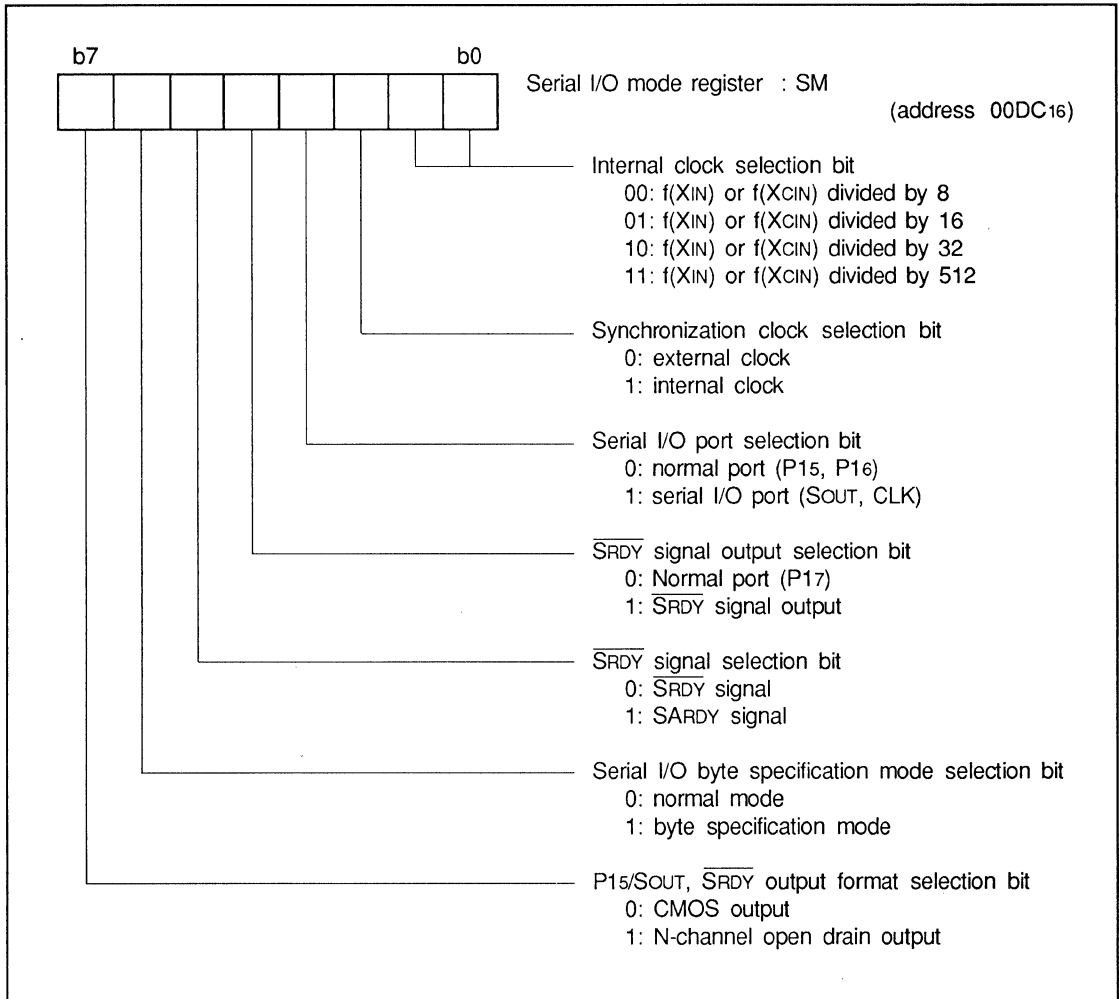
b7

b0

Serial I/O mode register : SM

(address $00DC_{16}$)

Internal clock selection bit
00: $f(X_{IN})$ or $f(X_{CIN})$ divided by 8
01: $f(X_{IN})$ or $f(X_{CIN})$ divided by 16
10: $f(X_{IN})$ or $f(X_{CIN})$ divided by 32
11: $f(X_{IN})$ or $f(X_{CIN})$ divided by 512

Synchronization clock selection bit
0: external clock
1: internal clock

Serial I/O port selection bit
0: normal port ($P1_5$, $P1_6$)
1: serial I/O port ($S_{OUT}$, CLK)

$\overline{S_{RDY}}$ signal output selection bit
0: Normal port ($P1_7$)
1: $\overline{S_{RDY}}$ signal output

$\overline{S_{RDY}}$ signal selection bit
0: $\overline{S_{RDY}}$ signal
1: $S_{ARDY}$ signal

Serial I/O byte specification mode selection bit
0: normal mode
1: byte specification mode

$P1_5/S_{OUT}$, $\overline{S_{RDY}}$ output format selection bit
0: CMOS output
1: N-channel open drain output